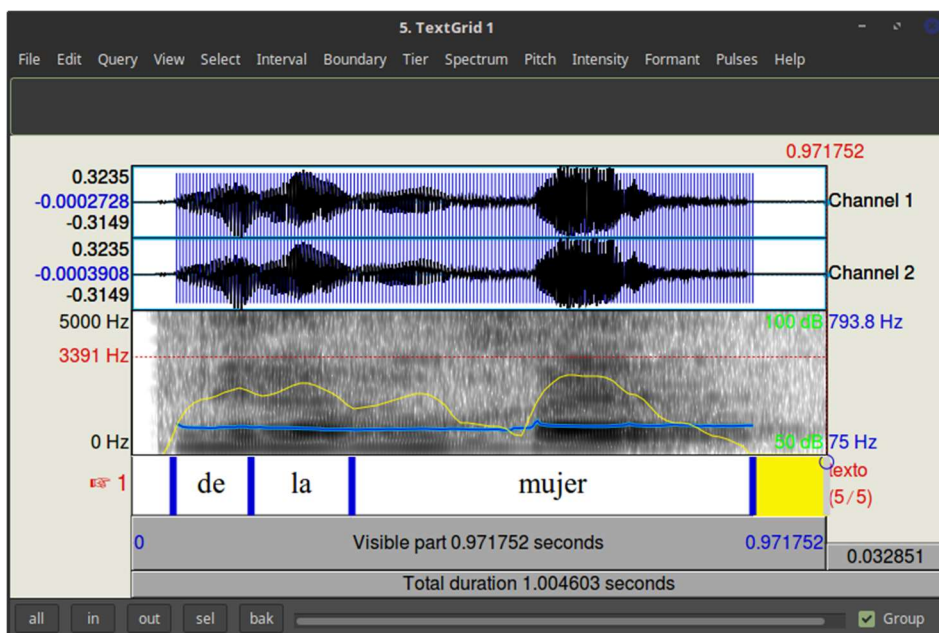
5. TextGrid 1

File Edit Query View Select Interval Boundary Tier Spectrum Pitch Intensity Formant Pulses Help

0.971752

0.3235
-0.0002728
-0.3149
Channel 1

0.3235
-0.0003908
-0.3149
Channel 2

5000 Hz
3391 Hz
0 Hz

100 dB 793.8 Hz
50 dB 75 Hz

☞ 1

de | la | mujer

texto
(5/5)

0 | Visible part 0.971752 seconds | 0.971752

0.032851

Total duration 1.004603 seconds

all in out sel bak

Group